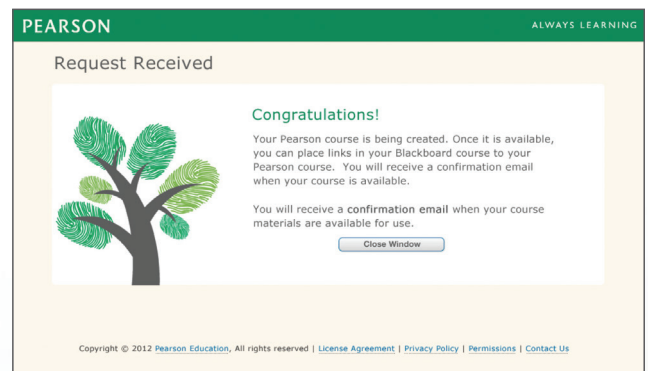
PEARSON

ALWAYS LEARNING

Request Received

Congratulations!

Your Pearson course is being created. Once it is available, you can place links in your Blackboard course to your Pearson course. You will receive a confirmation email when your course is available.

You will receive a confirmation email when your course materials are available for use.

Close Window

Copyright © 2012 Pearson Education, All rights reserved | License Agreement | Privacy Policy | Permissions | Contact Us